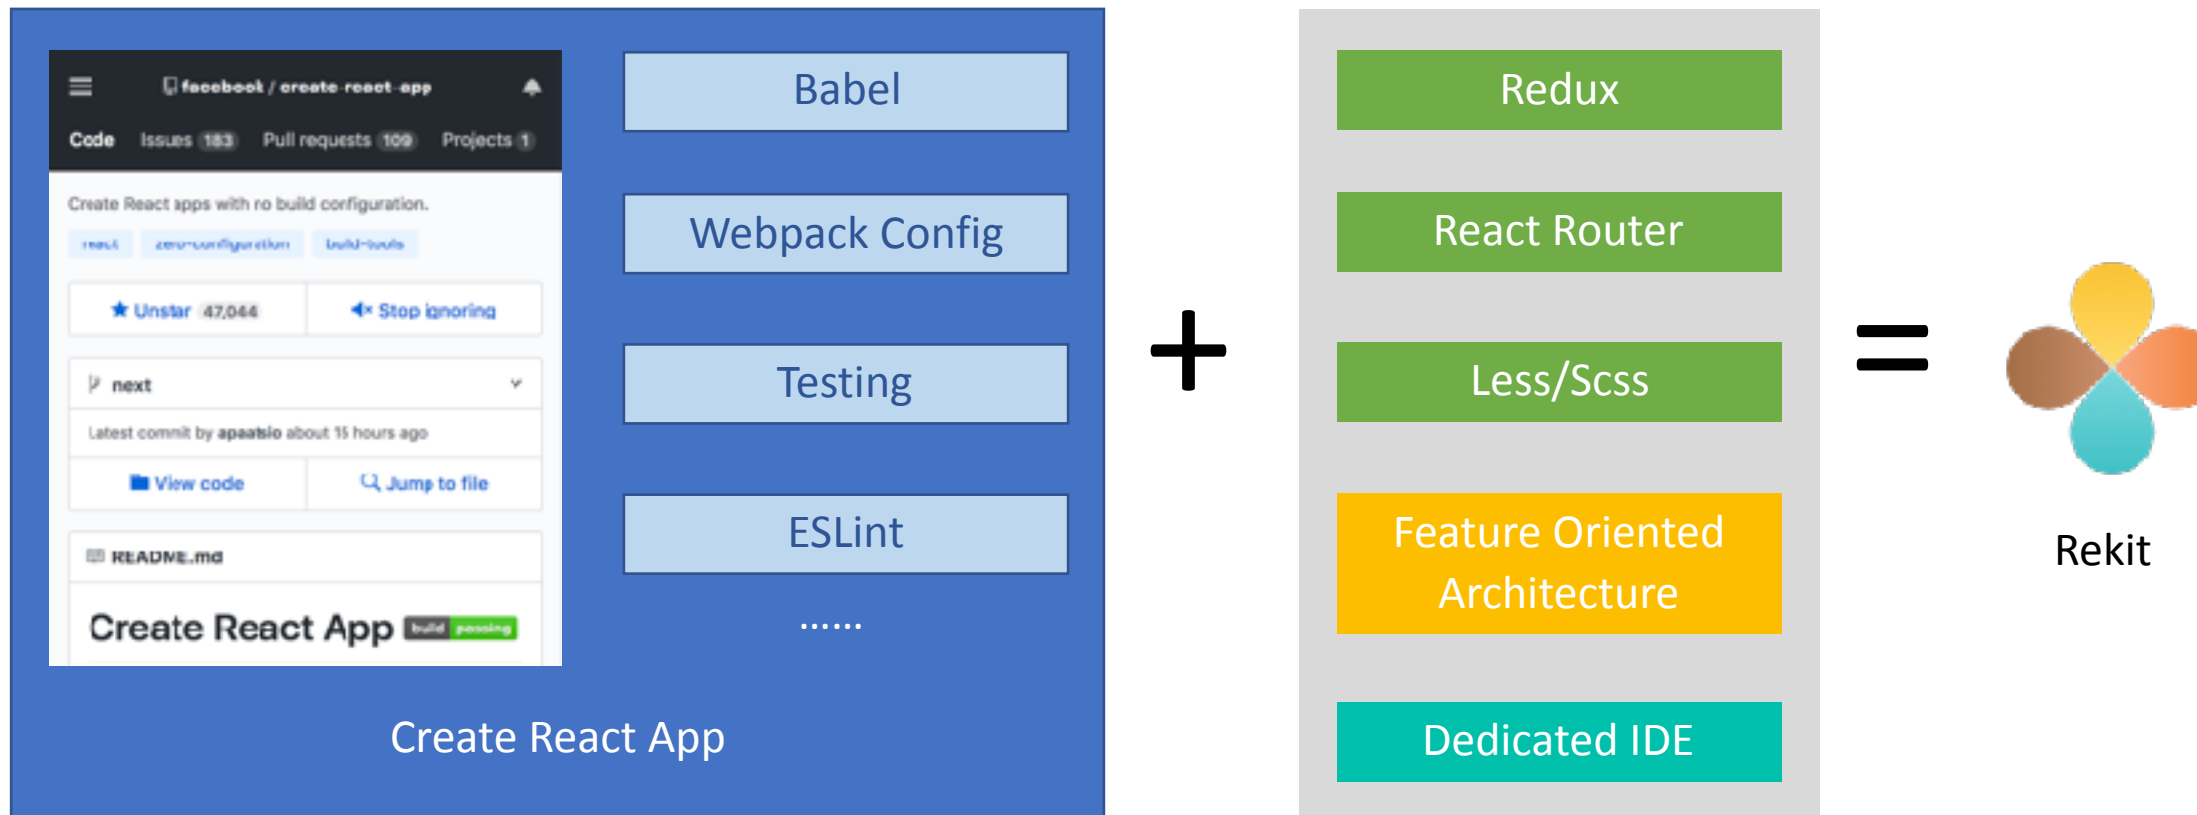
facebook / create-react-app

Code Issues 183 Pull requests 109 Projects 1

Create React apps with no build configuration.

react zero-configuration build-tools

Unstar 47,044 Stop ignoring

next

Latest commit by apaatsio about 15 hours ago

View code Jump to file

README.md

Create React App build passing

Babel

Webpack Config

Testing

ESLint

......

Create React App

+

Redux

React Router

Less/Scss

Feature Oriented Architecture

Dedicated IDE

=

Rekit